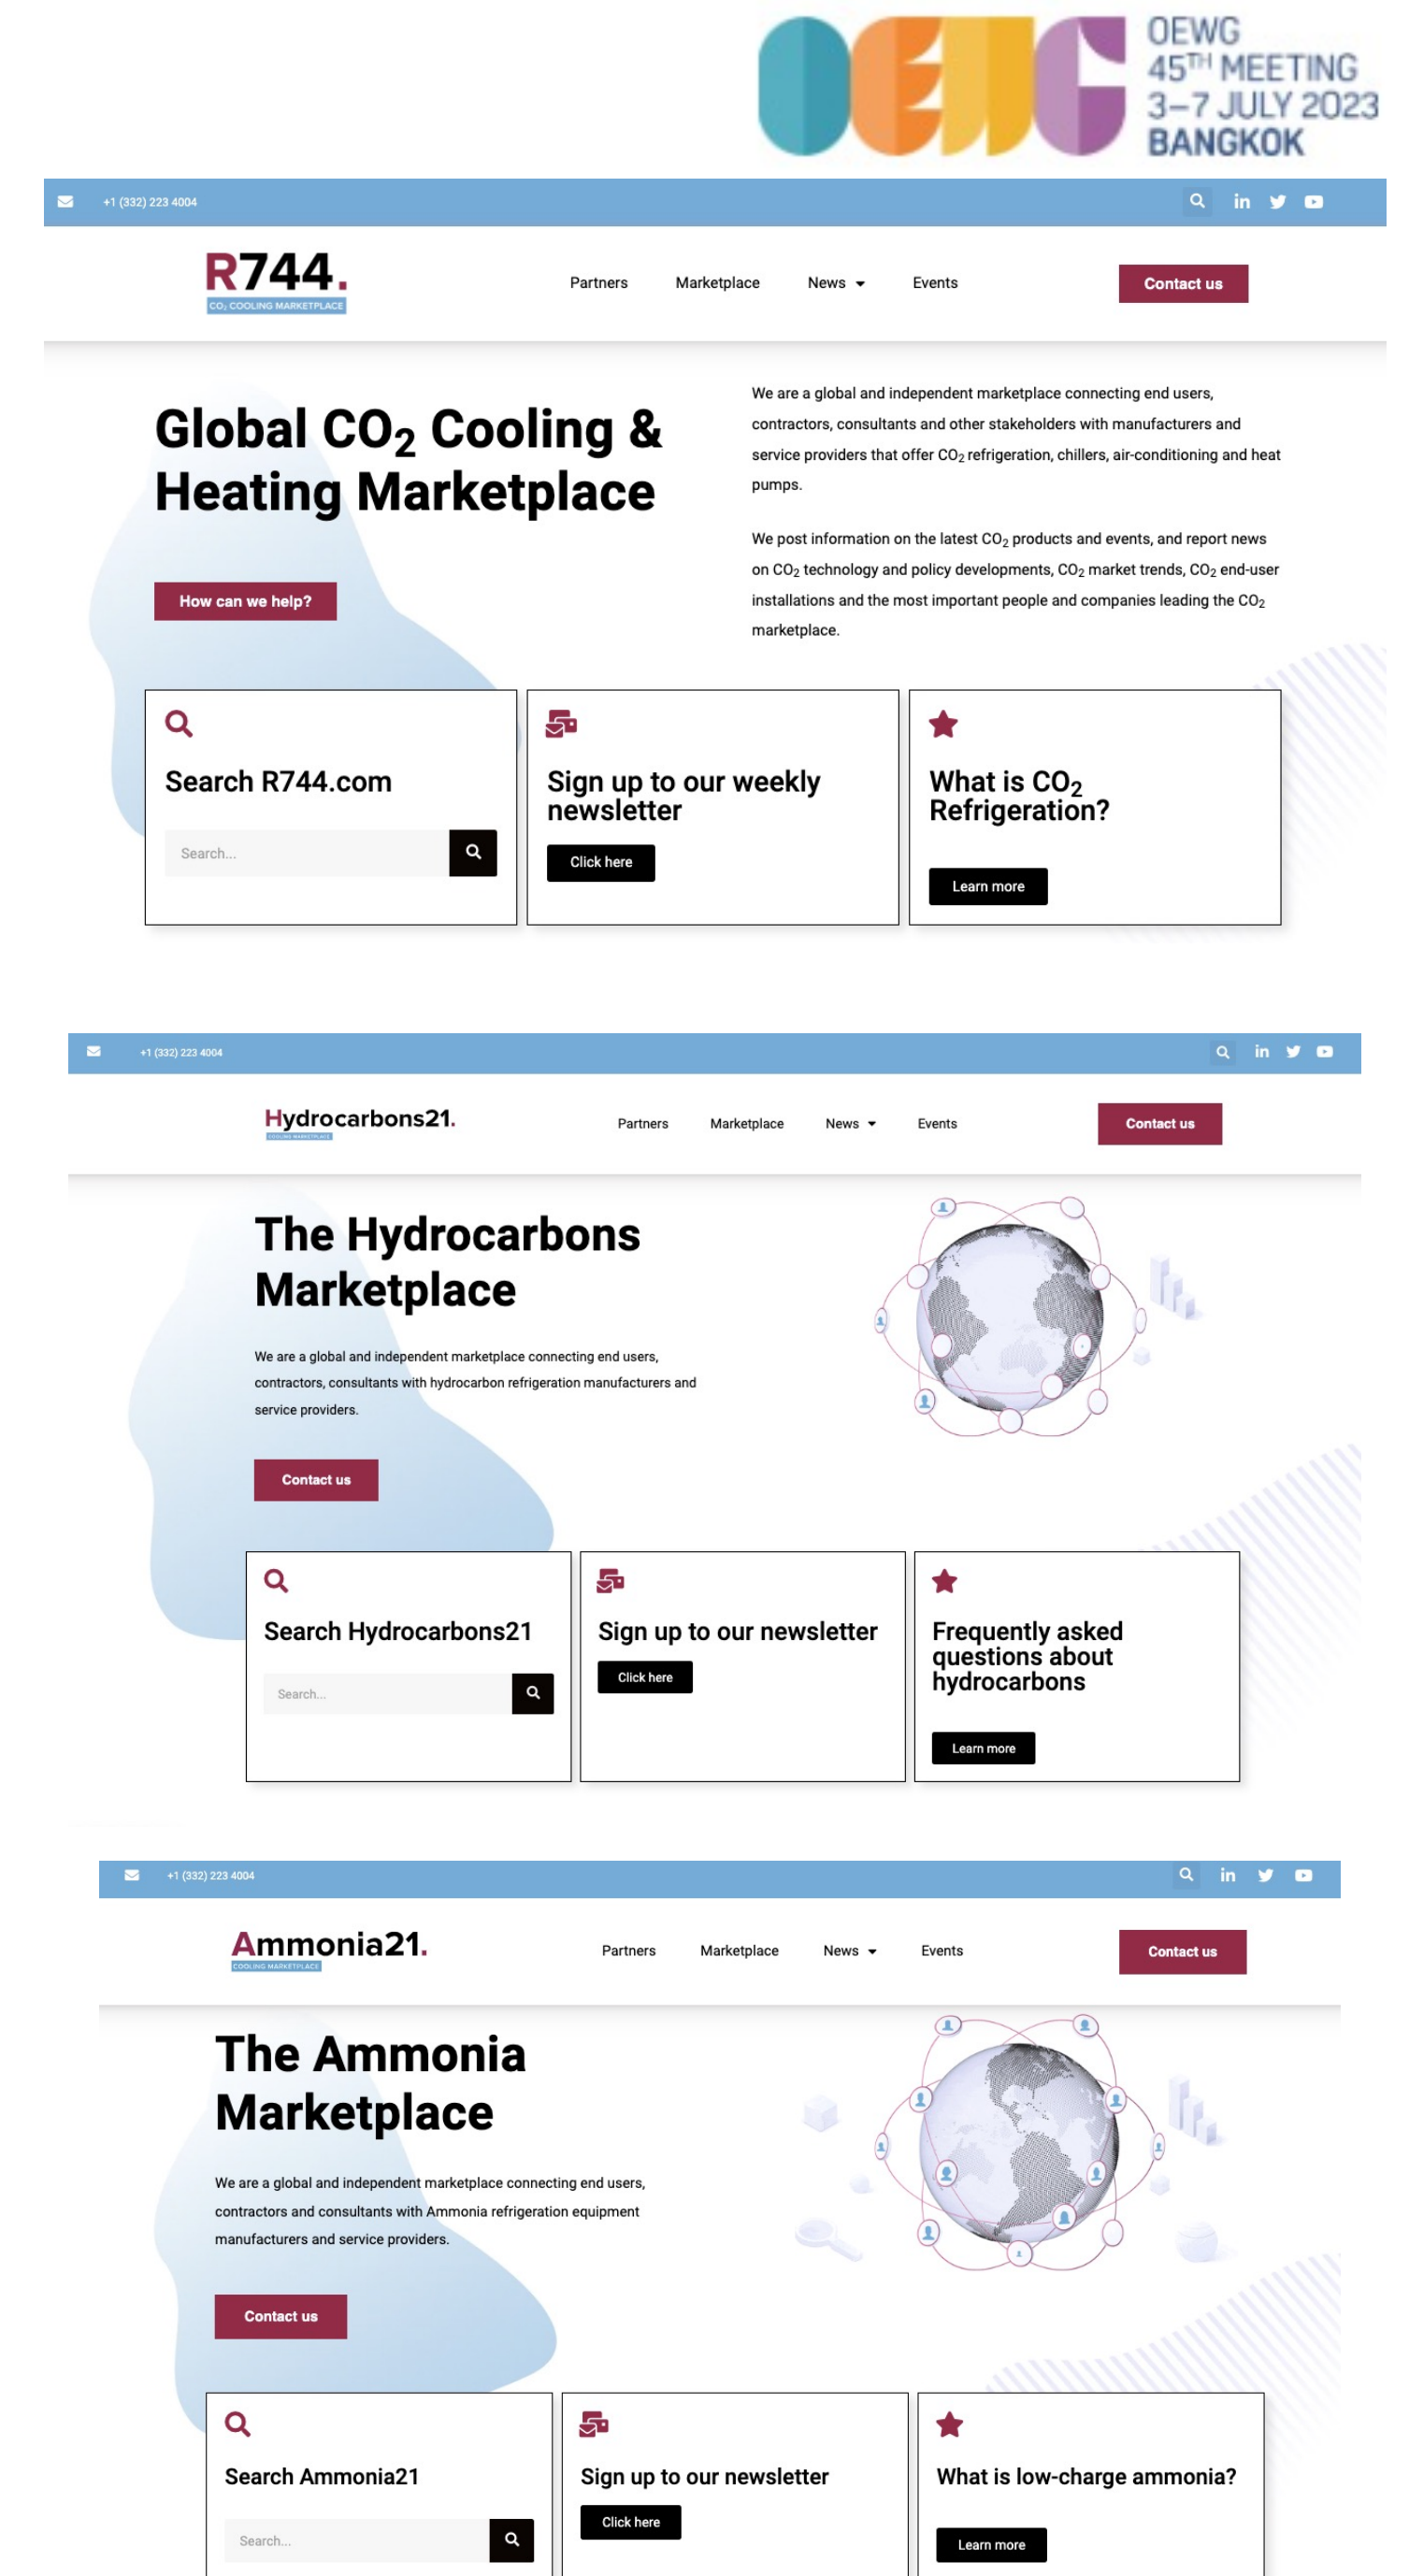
OEWG
45TH MEETING
3–7 JULY 2023
BANGKOK

+1 (332) 223 4004

R744.
CO₂ COOLING MARKETPLACE

Partners Marketplace News Events

Contact us

Global $CO_2$ Cooling & Heating Marketplace

How can we help?

We are a global and independent marketplace connecting end users, contractors, consultants and other stakeholders with manufacturers and service providers that offer $CO_2$ refrigeration, chillers, air-conditioning and heat pumps.

We post information on the latest $CO_2$ products and events, and report news on $CO_2$ technology and policy developments, $CO_2$ market trends, $CO_2$ end-user installations and the most important people and companies leading the $CO_2$ marketplace.

Search R744.com

Search...

Sign up to our weekly newsletter

Click here

What is $CO_2$ Refrigeration?

Learn more

+1 (332) 223 4004

Hydrocarbons21.
COOLING MARKETPLACE

Partners Marketplace News Events

Contact us

The Hydrocarbons Marketplace

We are a global and independent marketplace connecting end users, contractors, consultants with hydrocarbon refrigeration manufacturers and service providers.

Contact us

Search Hydrocarbons21

Search...

Sign up to our newsletter

Click here

Frequently asked questions about hydrocarbons

Learn more

+1 (332) 223 4004

Ammonia21.
COOLING MARKETPLACE

Partners Marketplace News Events

Contact us

The Ammonia Marketplace

We are a global and independent marketplace connecting end users, contractors and consultants with Ammonia refrigeration equipment manufacturers and service providers.

Contact us

Search Ammonia21

Search...

Sign up to our newsletter

Click here

What is low-charge ammonia?

Learn more